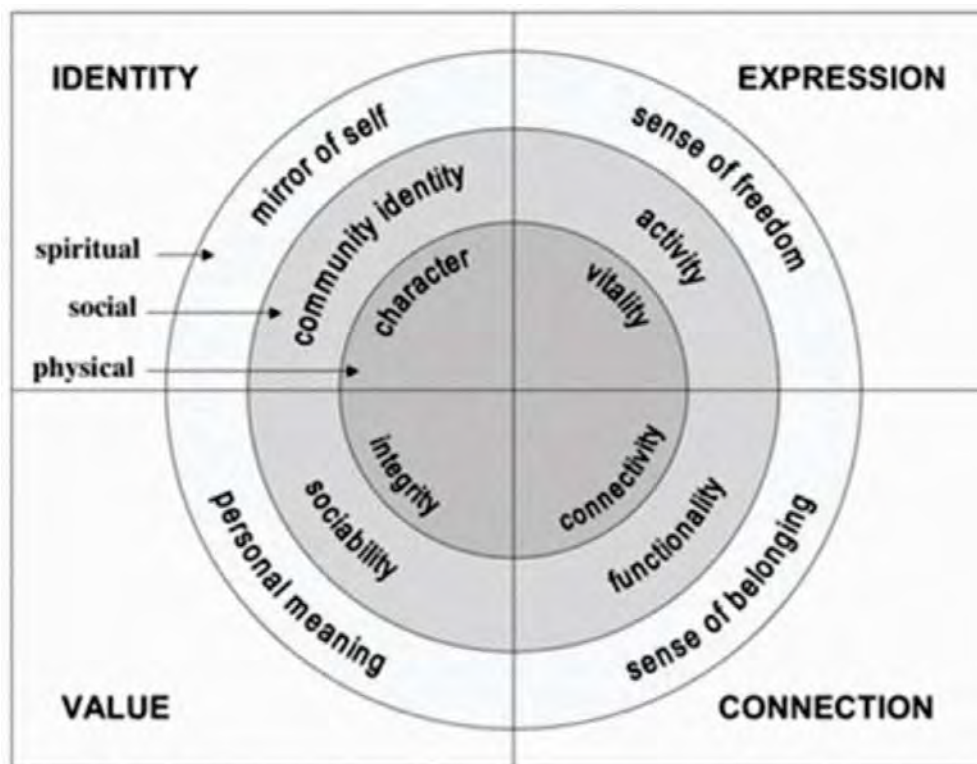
IDENTITY

EXPRESSION

mirror of self

sense of freedom

community identity

activity

character

vitality

spiritual

social

physical

integrity

connectivity

sociability

functionality

personal meaning

sense of belonging

VALUE

CONNECTION